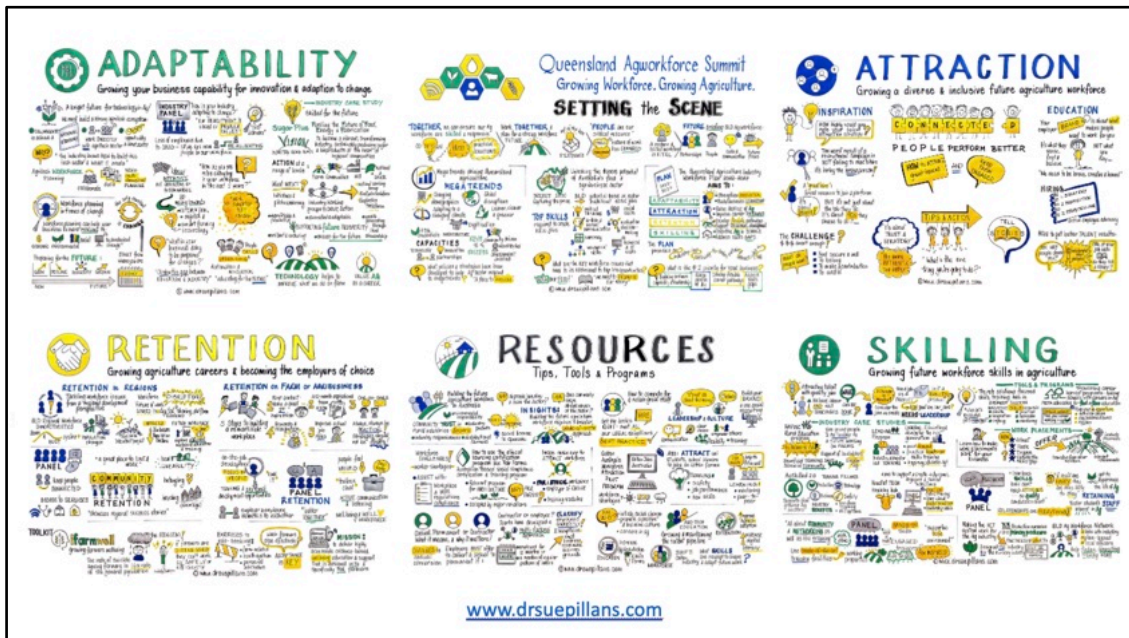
ADAPTABILITY
Growing your business capability for innovation & adaption to change

Queensland Agworkforce Summit
Growing Workforce. Growing Agriculture.
SETTING the SCENE

ATTRACTION
Growing a diverse & inclusive future agriculture workforce

RETENTION
Growing agriculture careers & becoming the employers of choice

RESOURCES
Tips, Tools & Programs

SKILLING
Growing future workforce skills in agriculture

www.drsuepillans.com